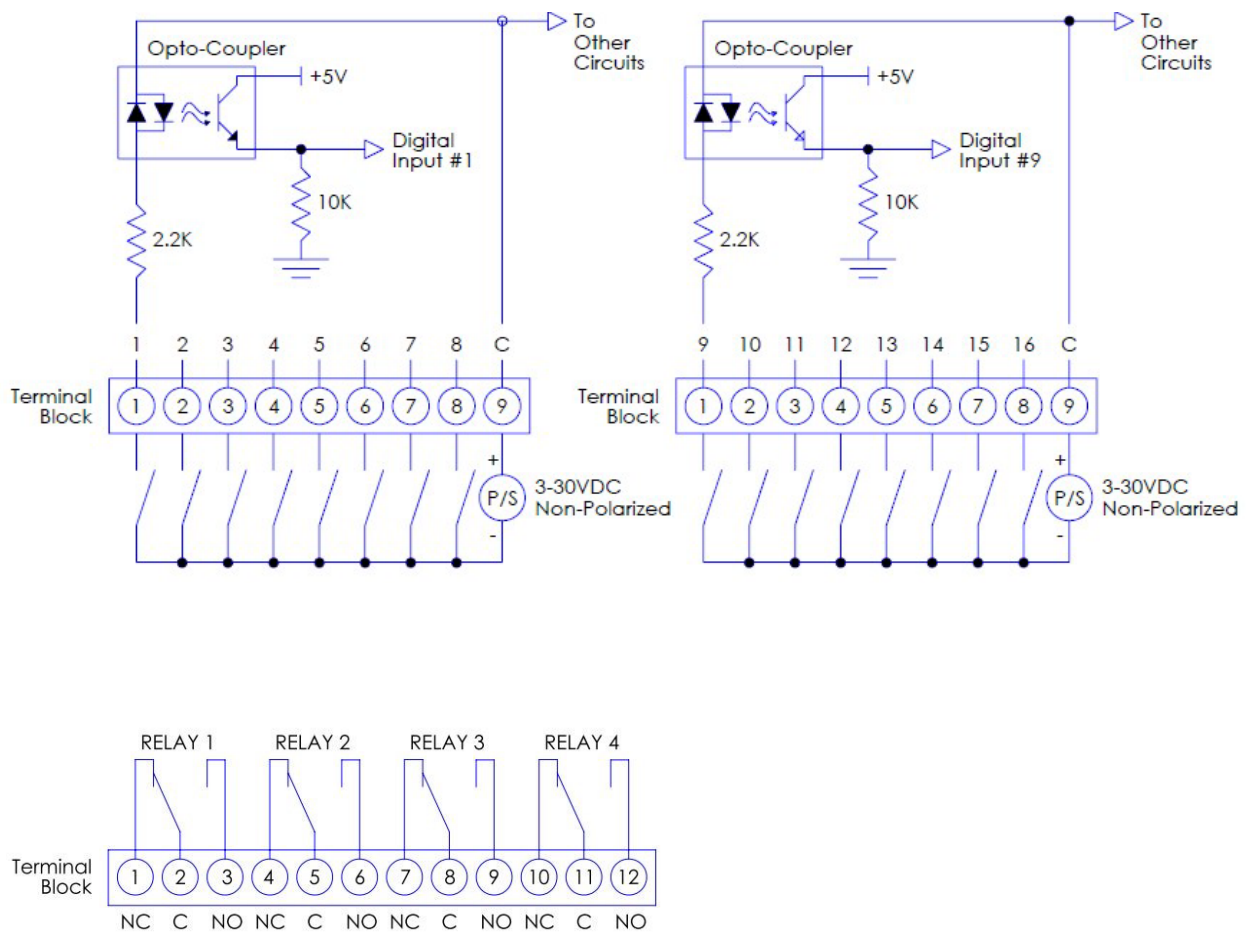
Opto-Coupler
+5V
To Other Circuits
Digital Input #1
10K
2.2K
1 2 3 4 5 6 7 8 C
Terminal Block
1 2 3 4 5 6 7 8 9
+
P/S
-
3-30VDC Non-Polarized

Opto-Coupler
+5V
To Other Circuits
Digital Input #9
10K
2.2K
9 10 11 12 13 14 15 16 C
Terminal Block
1 2 3 4 5 6 7 8 9
+
P/S
-
3-30VDC Non-Polarized

RELAY 1 RELAY 2 RELAY 3 RELAY 4
Terminal Block
1 2 3 4 5 6 7 8 9 10 11 12
NC C NO NC C NO NC C NO NC C NO